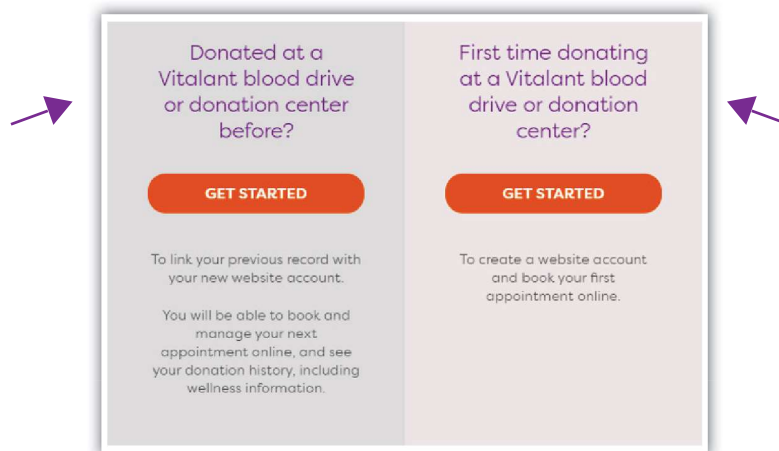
Donated at a Vitalant blood drive or donation center before?

GET STARTED

To link your previous record with your new website account.

You will be able to book and manage your next appointment online, and see your donation history, including wellness information.

First time donating at a Vitalant blood drive or donation center?

GET STARTED

To create a website account and book your first appointment online.